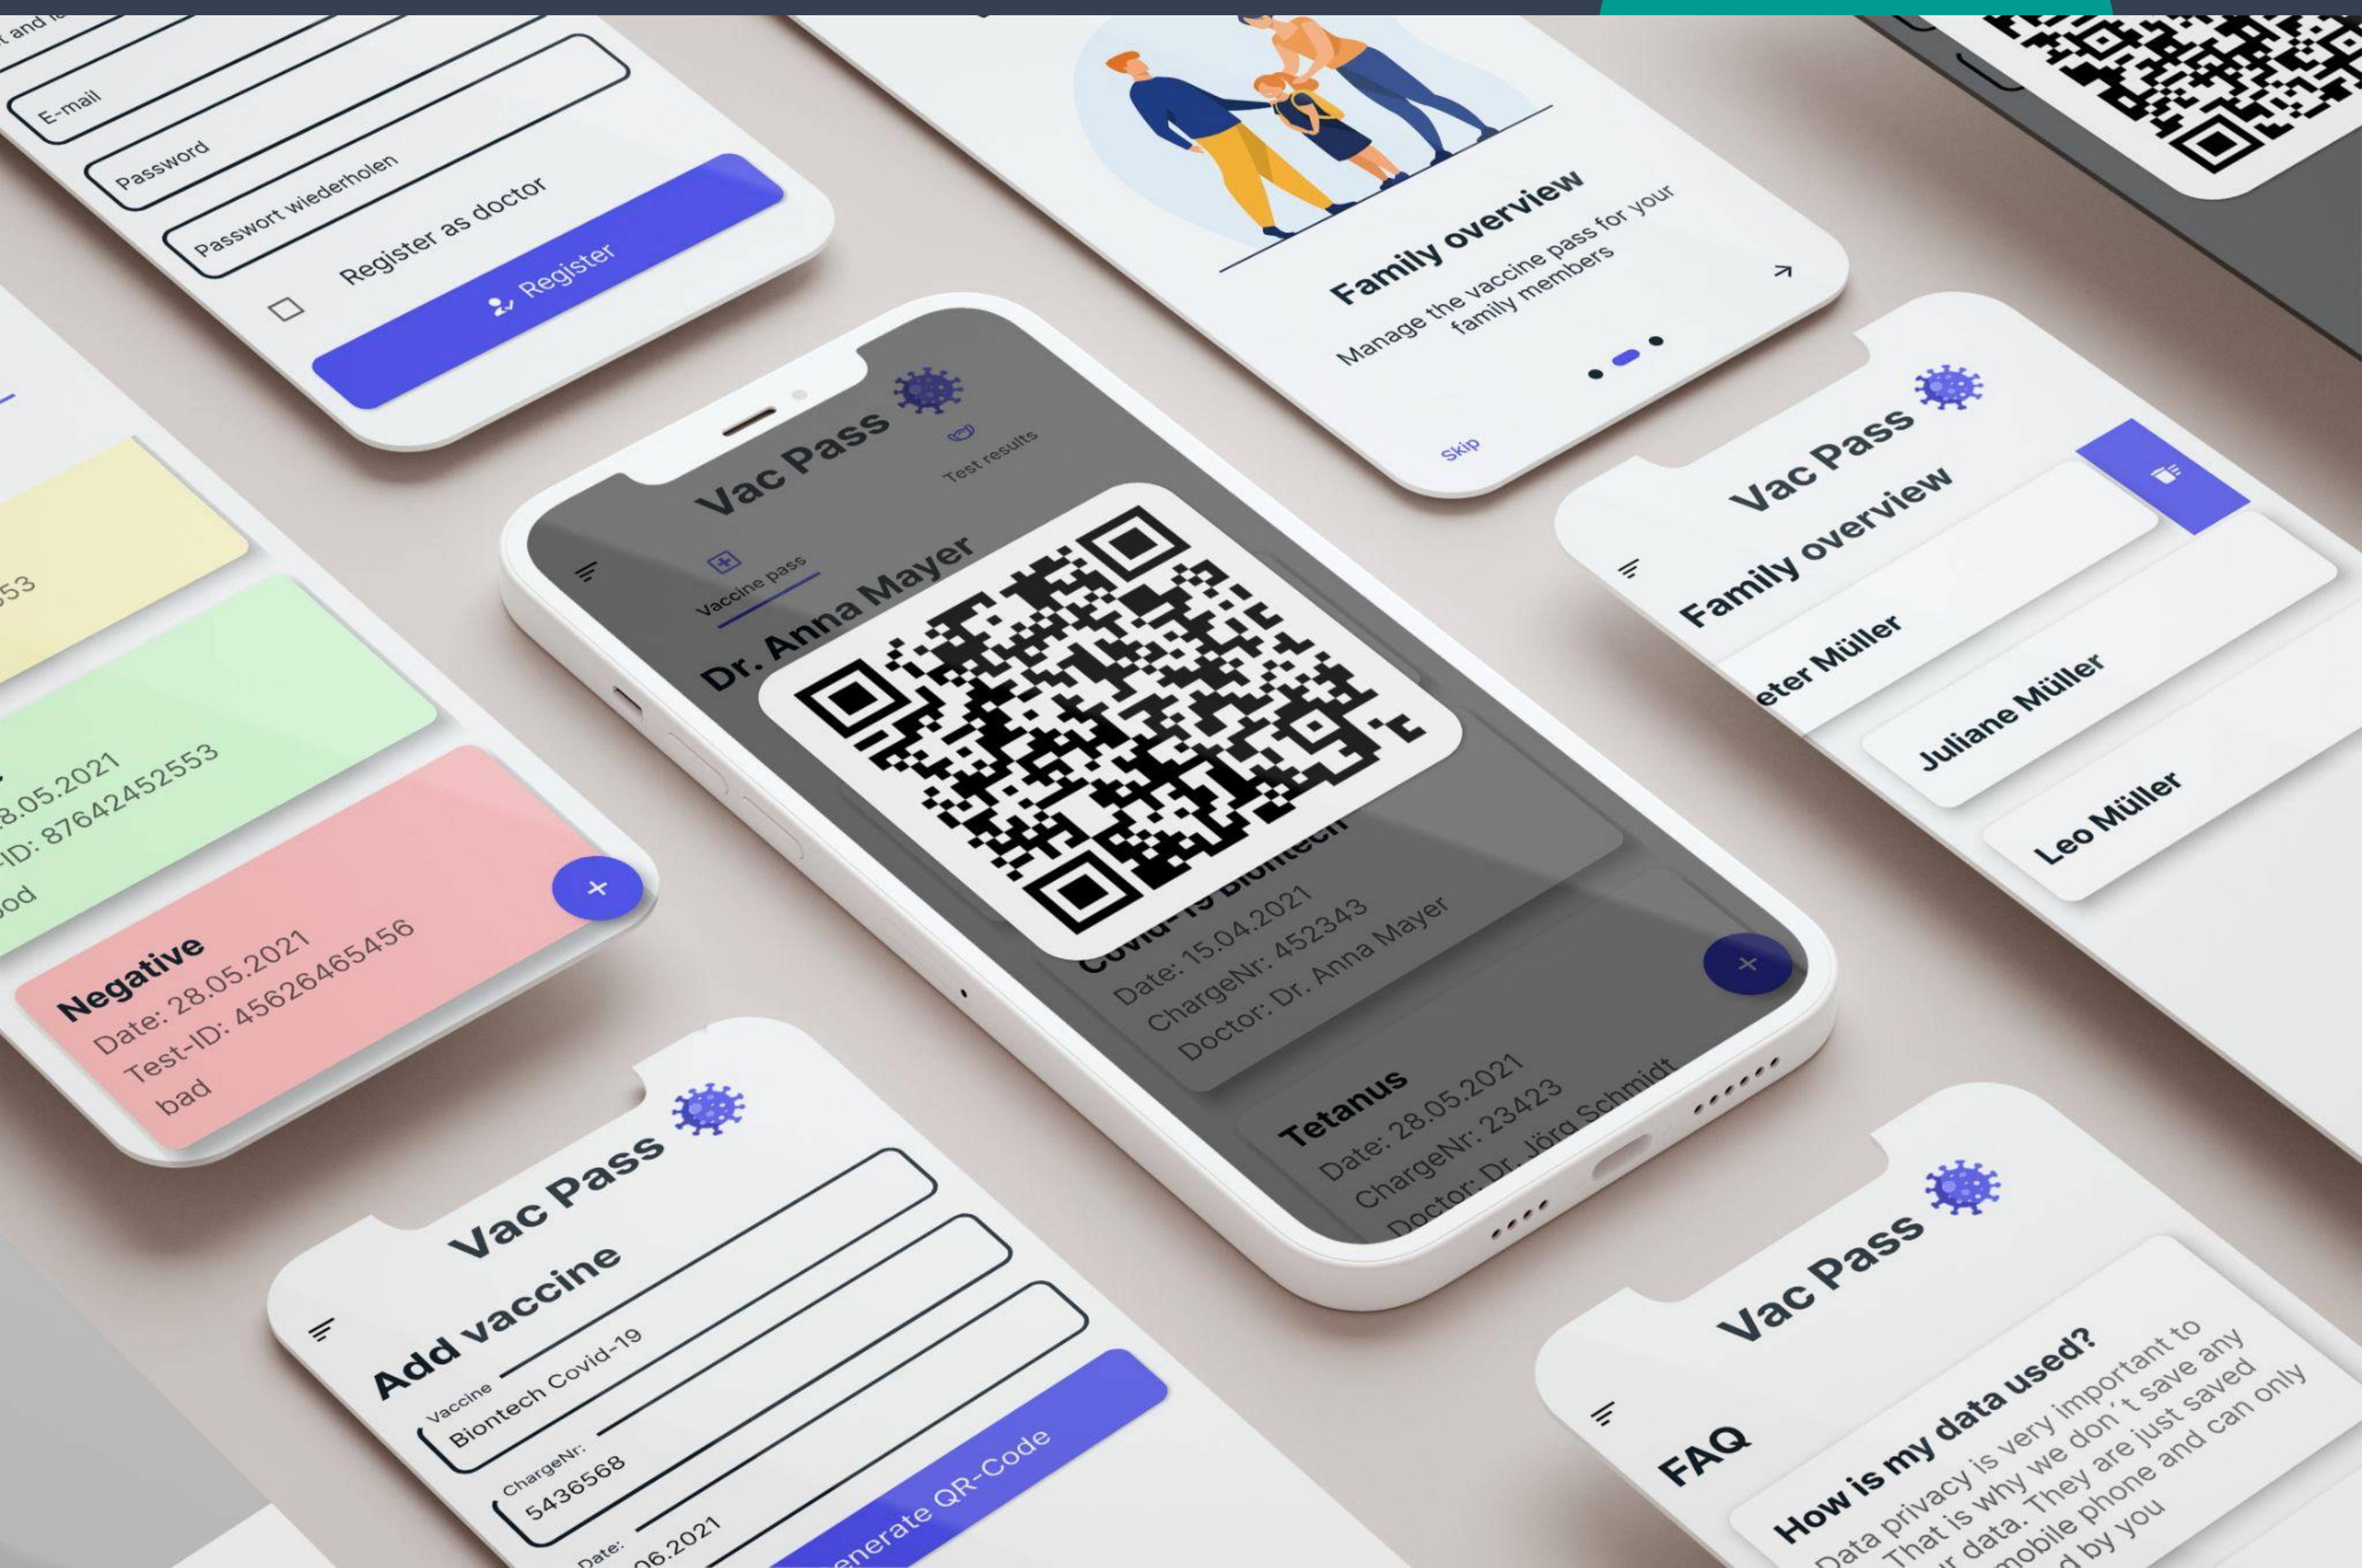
t and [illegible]

E-mail

Password

Passwort wiederholen

Register as doctor

Register

Family overview

Manage the vaccine pass for your family members

Skip

53

8.05.2021
-ID: 87642452553
od

Negative
Date: 28.05.2021
Test-ID: 4562646545б
bad

+

Vac Pass

Vaccine pass

Test results

Dr. Anna Mayer

Covid-19 Biontech
Date: 15.04.2021
ChargeNr: 452343
Doctor: Dr. Anna Mayer

+

Tetanus
Date: 28.05.2021
ChargeNr: 23423
Doctor: Dr. Jörg Schmidt

Vac Pass

Family overview

eter Müller

Juliane Müller

Leo Müller

Vac Pass

Add vaccine

Vaccine
Biontech Covid-19

ChargeNr:
5436568

Date:
.06.2021

enerate QR-Code

Vac Pass

FAQ

How is my data used?

Data privacy is very important to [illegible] That is why we don't save any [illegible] data. They are just saved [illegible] mobile phone and can only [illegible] d by you